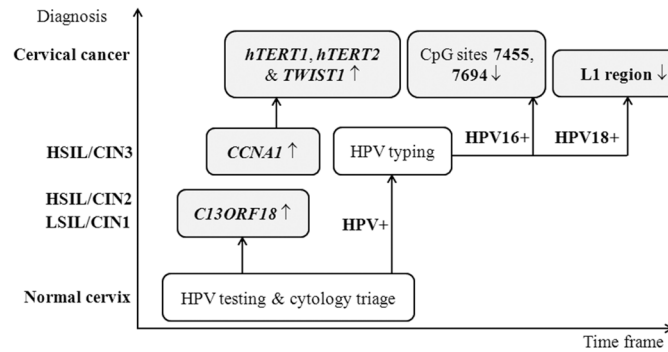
Diagnosis

Cervical cancer

HSIL/CIN3

HSIL/CIN2

LSIL/CIN1

Normal cervix

*hTERT1*, *hTERT2* & *TWIST1* ↑

CpG sites **7455**, **7694** ↓

**L1 region** ↓

*CCNA1* ↑

HPV typing

**HPV16+**

**HPV18+**

*C13ORF18* ↑

**HPV+**

HPV testing & cytology triage

Time frame